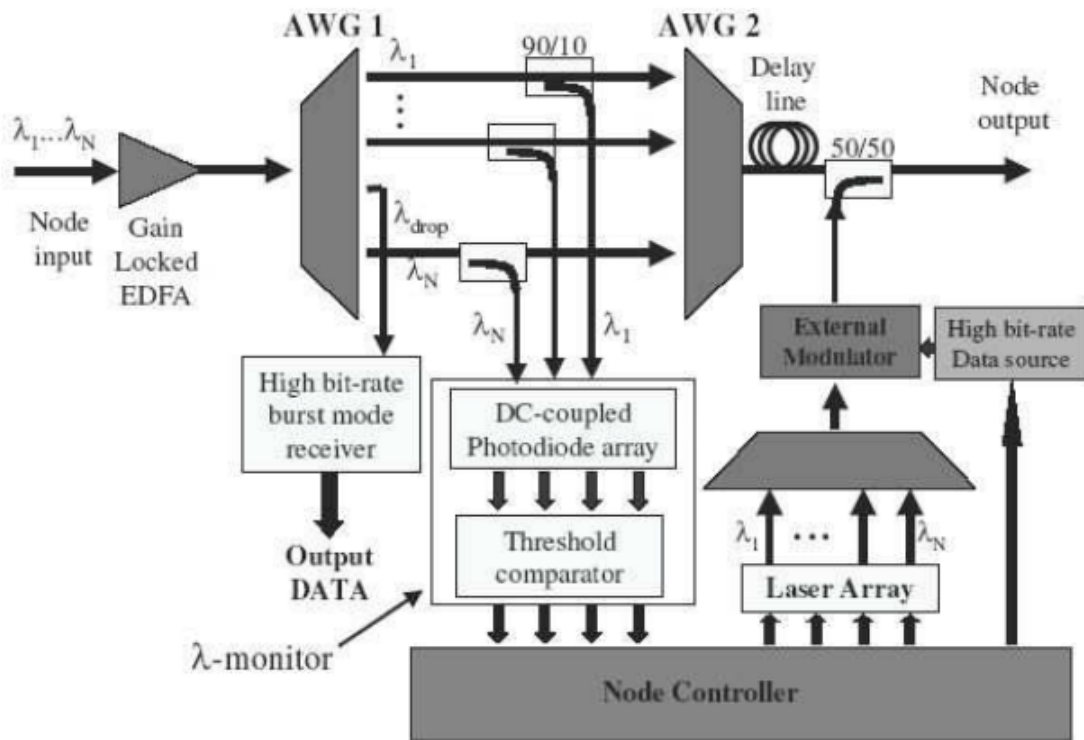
AWG 1

AWG 2

90/10

$\lambda_1$

Delay line

Node output

$\lambda_1 ... \lambda_N$

50/50

Node input

Gain Locked EDFA

$\lambda_{drop}$

$\lambda_N$

$\lambda_N$

$\lambda_1$

External Modulator

High bit-rate Data source

High bit-rate burst mode receiver

DC-coupled Photodiode array

Threshold comparator

Output DATA

$\lambda_1$

...

$\lambda_N$

Laser Array

λ-monitor

Node Controller